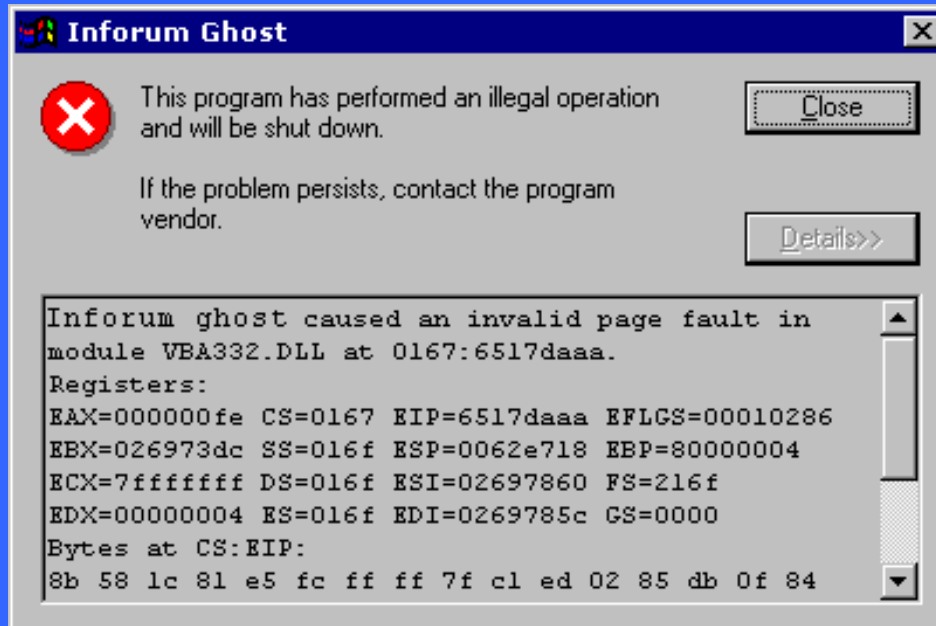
Inforum Ghost

This program has performed an illegal operation and will be shut down.

If the problem persists, contact the program vendor.

Close

Details>>

Inforum ghost caused an invalid page fault in module VBA332.DLL at 0167:6517daaa.
Registers:
EAX=000000fe CS=0167 EIP=6517daaa EFLGS=00010286
EBX=026973dc SS=016f ESP=0062e718 EBP=80000004
ECX=7fffffff DS=016f ESI=02697860 FS=216f
EDX=00000004 ES=016f EDI=0269785c GS=0000
Bytes at CS:EIP:
8b 58 1c 81 e5 fc ff ff 7f c1 ed 02 85 db 0f 84